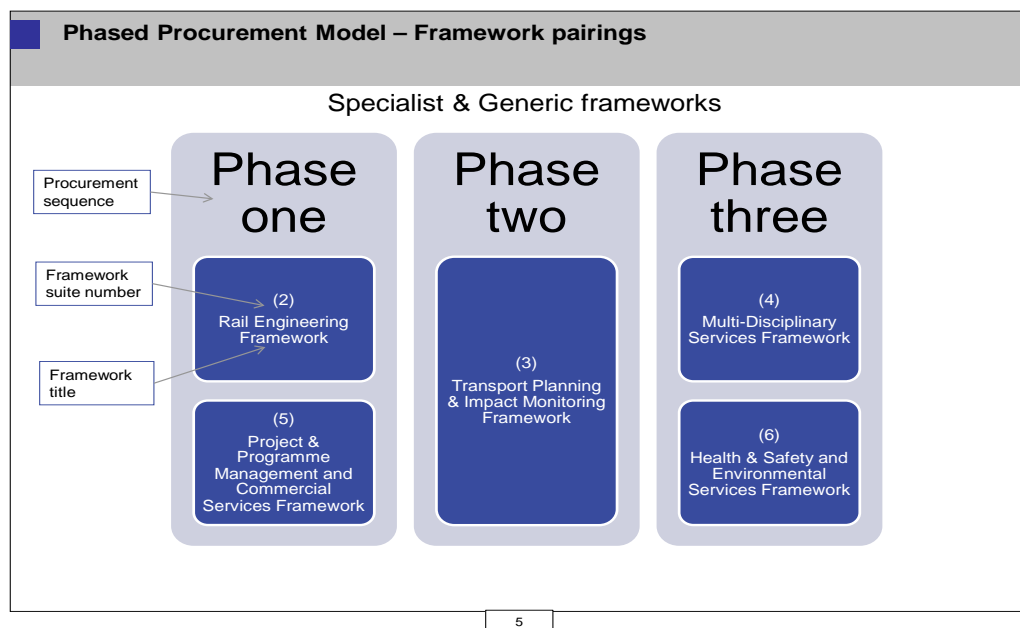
Phased Procurement Model – Framework pairings

Specialist & Generic frameworks

Procurement sequence

Framework suite number

Framework title

Phase one

(2)
Rail Engineering Framework

(5)
Project & Programme Management and Commercial Services Framework

Phase two

(3)
Transport Planning & Impact Monitoring Framework

Phase three

(4)
Multi-Disciplinary Services Framework

(6)
Health & Safety and Environmental Services Framework

5